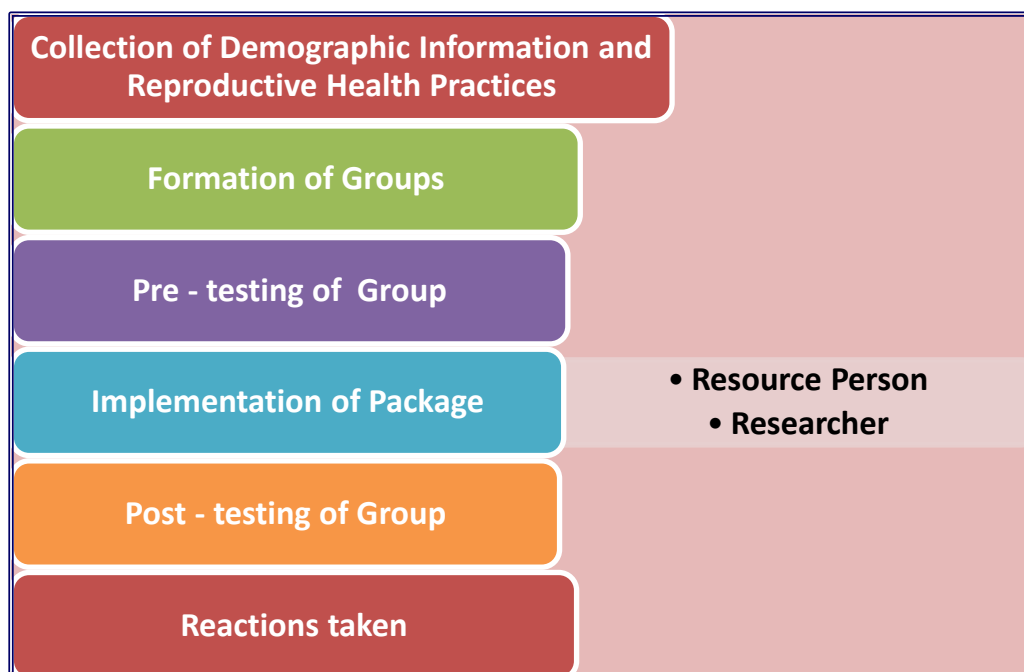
Collection of Demographic Information and Reproductive Health Practices

Formation of Groups

Pre - testing of Group

Implementation of Package

• Resource Person
• Researcher

Post - testing of Group

Reactions taken